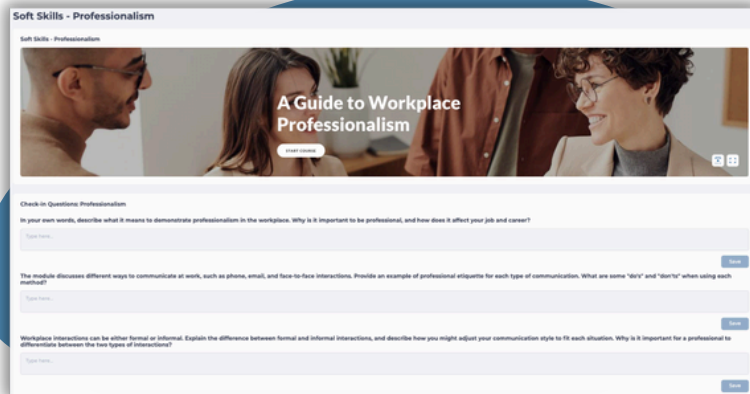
Soft Skills - Professionalism

Soft Skills - Professionalism

A Guide to Workplace Professionalism

START COURSE

Check-in Questions: Professionalism

In your own words, describe what it means to demonstrate professionalism in the workplace. Why is it important to be professional, and how does it affect your job and career?

Type here...

Save

The module discusses different ways to communicate at work, such as phone, email, and face-to-face interactions. Provide an example of professional etiquette for each type of communication. What are some "do's" and "don'ts" when using each method?

Type here...

Save

Workplace interactions can be either formal or informal. Explain the difference between formal and informal interactions, and describe how you might adjust your communication style to fit each situation. Why is it important for a professional to differentiate between the two types of interactions?

Type here...

Save